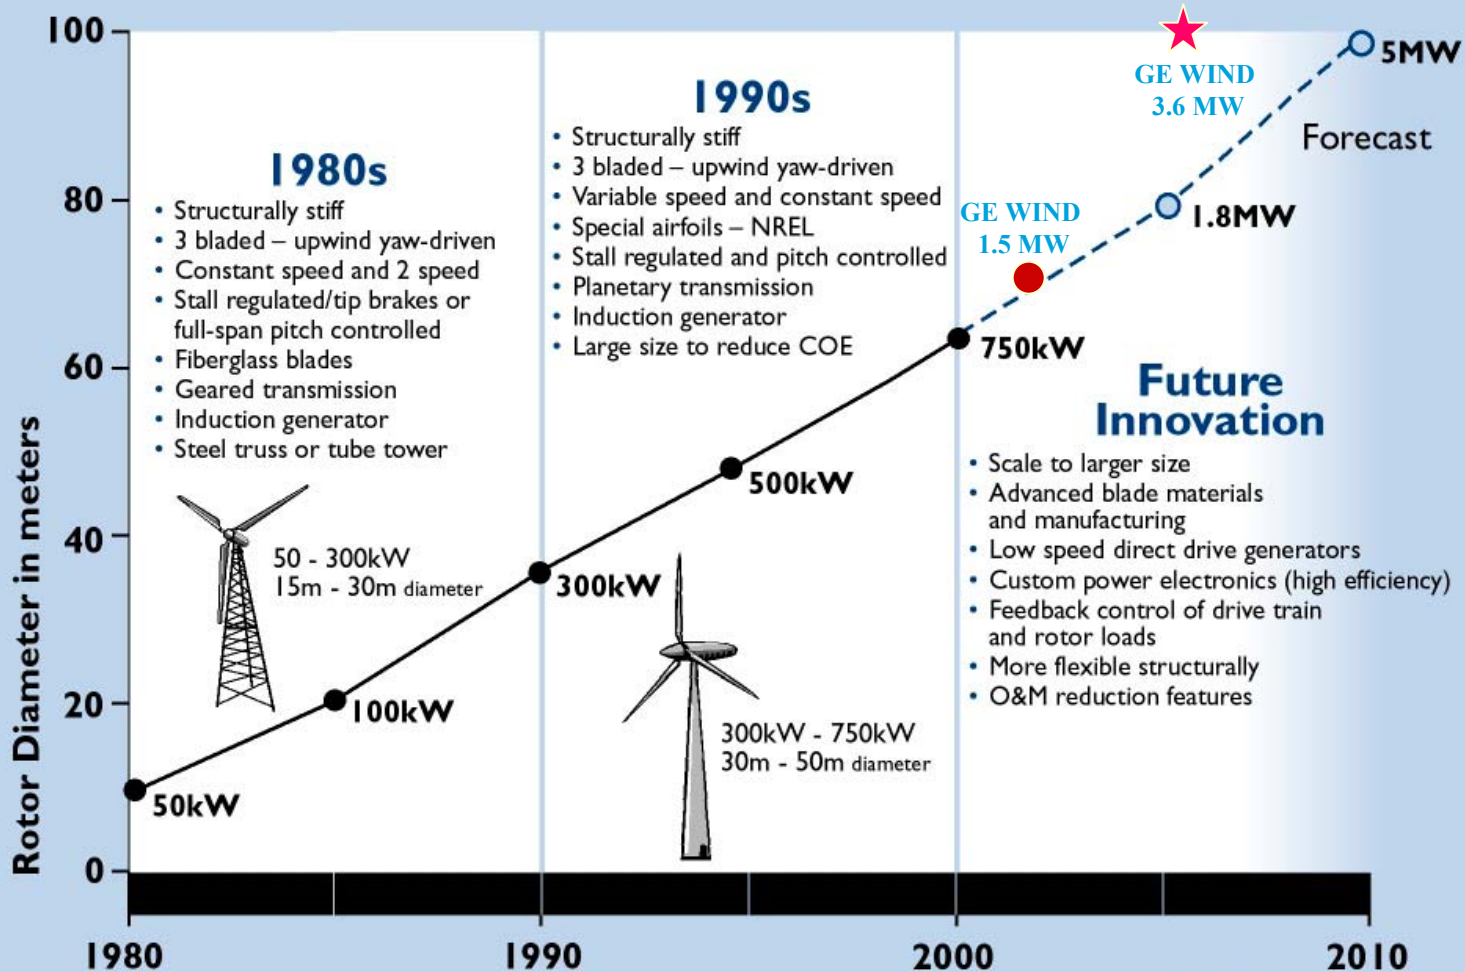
Rotor Diameter in meters

100
80
60
40
20
0

1980
1990
2000
2010

1980s
• Structurally stiff
• 3 bladed – upwind yaw-driven
• Constant speed and 2 speed
• Stall regulated/tip brakes or full-span pitch controlled
• Fiberglass blades
• Geared transmission
• Induction generator
• Steel truss or tube tower

50 - 300kW
15m - 30m diameter

1990s
• Structurally stiff
• 3 bladed – upwind yaw-driven
• Variable speed and constant speed
• Special airfoils – NREL
• Stall regulated and pitch controlled
• Planetary transmission
• Induction generator
• Large size to reduce COE

300kW - 750kW
30m - 50m diameter

GE WIND
3.6 MW

5MW

Forecast

GE WIND
1.5 MW

1.8MW

750kW

Future Innovation
• Scale to larger size
• Advanced blade materials and manufacturing
• Low speed direct drive generators
• Custom power electronics (high efficiency)
• Feedback control of drive train and rotor loads
• More flexible structurally
• O&M reduction features

500kW
300kW
100kW
50kW